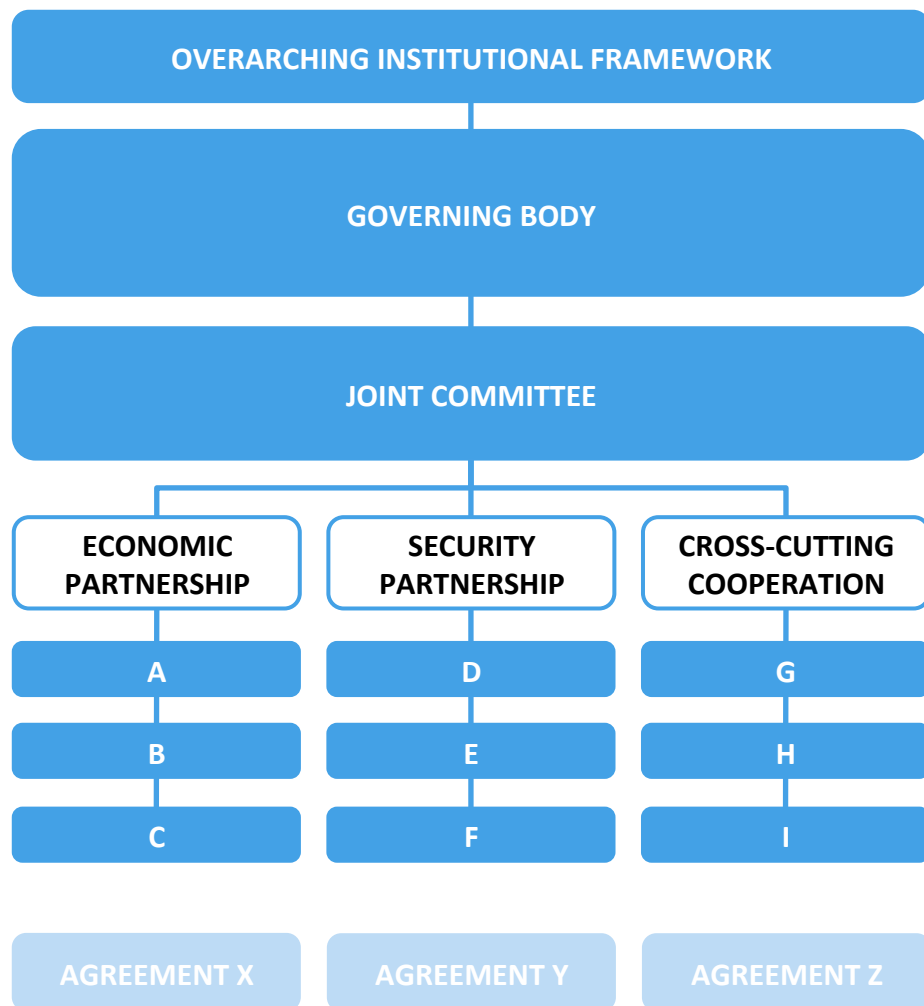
OVERARCHING INSTITUTIONAL FRAMEWORK

GOVERNING BODY

JOINT COMMITTEE

ECONOMIC PARTNERSHIP

A

B

C

SECURITY PARTNERSHIP

D

E

F

CROSS-CUTTING COOPERATION

G

H

I

AGREEMENT X

AGREEMENT Y

AGREEMENT Z